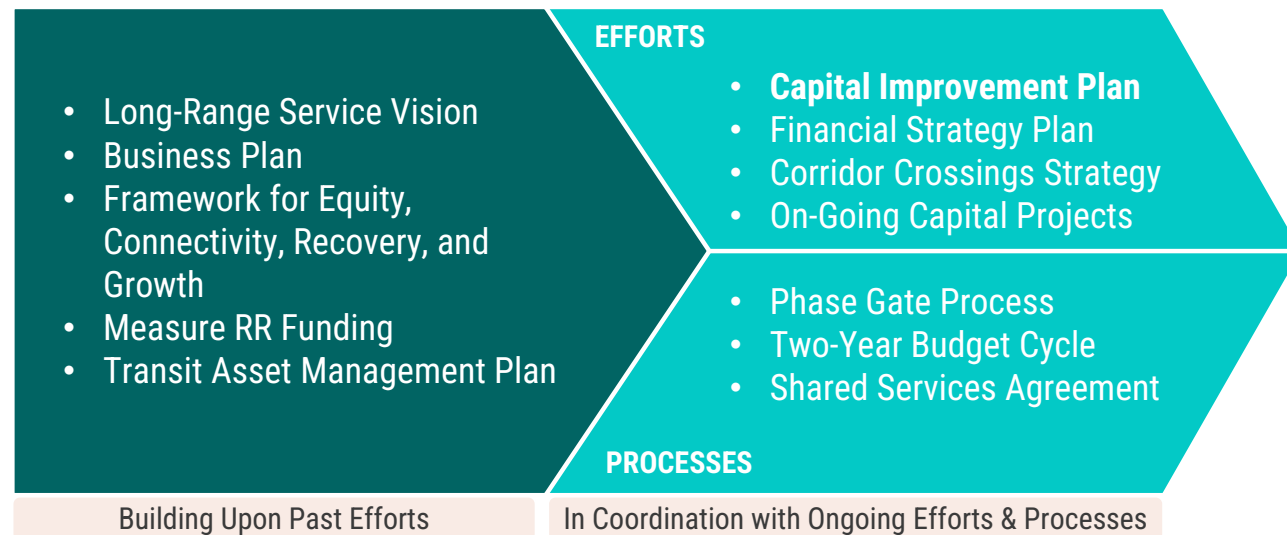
- Long-Range Service Vision
- Business Plan
- Framework for Equity, Connectivity, Recovery, and Growth
- Measure RR Funding
- Transit Asset Management Plan

EFFORTS

- **Capital Improvement Plan**
- Financial Strategy Plan
- Corridor Crossings Strategy
- On-Going Capital Projects

- Phase Gate Process
- Two-Year Budget Cycle
- Shared Services Agreement

PROCESSES

Building Upon Past Efforts

In Coordination with Ongoing Efforts & Processes